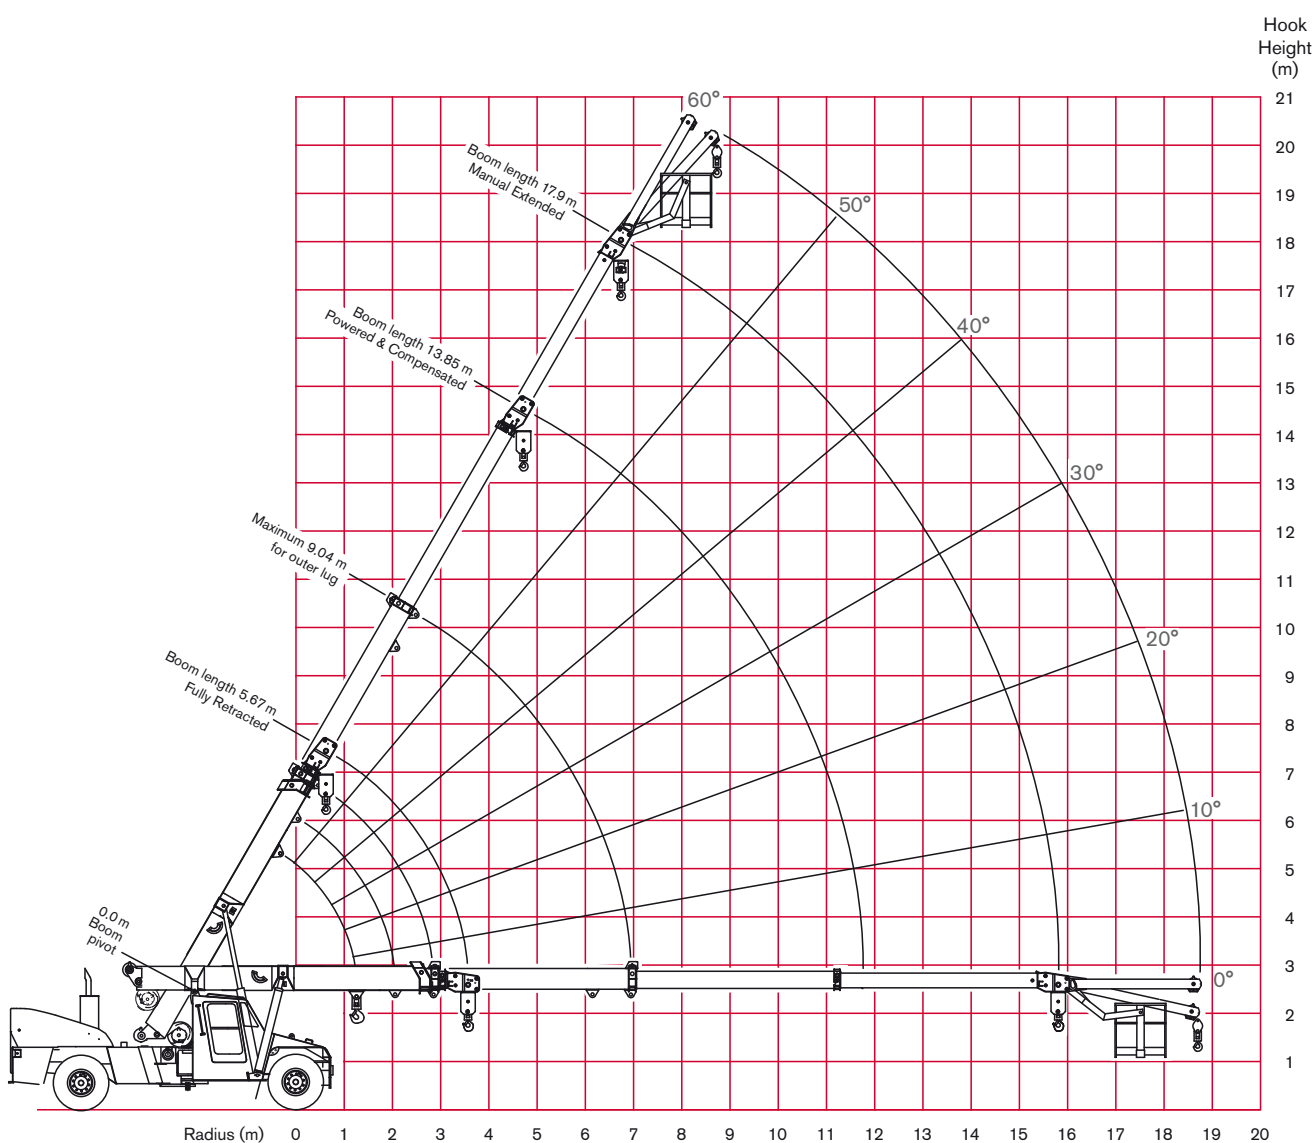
Hook Height (m)

21
20
19
18
17
16
15
14
13
12
11
10
9
8
7
6
5
4
3
2
1

60°
50°
40°
30°
20°
10°
0°

Boom length 17.9 m Manual Extended

Boom length 13.85 m Powered & Compensated

Maximum 9.04 m for outer lug

Boom length 5.67 m Fully Retracted

0.0 m Boom pivot

Radius (m) 0 1 2 3 4 5 6 7 8 9 10 11 12 13 14 15 16 17 18 19 20